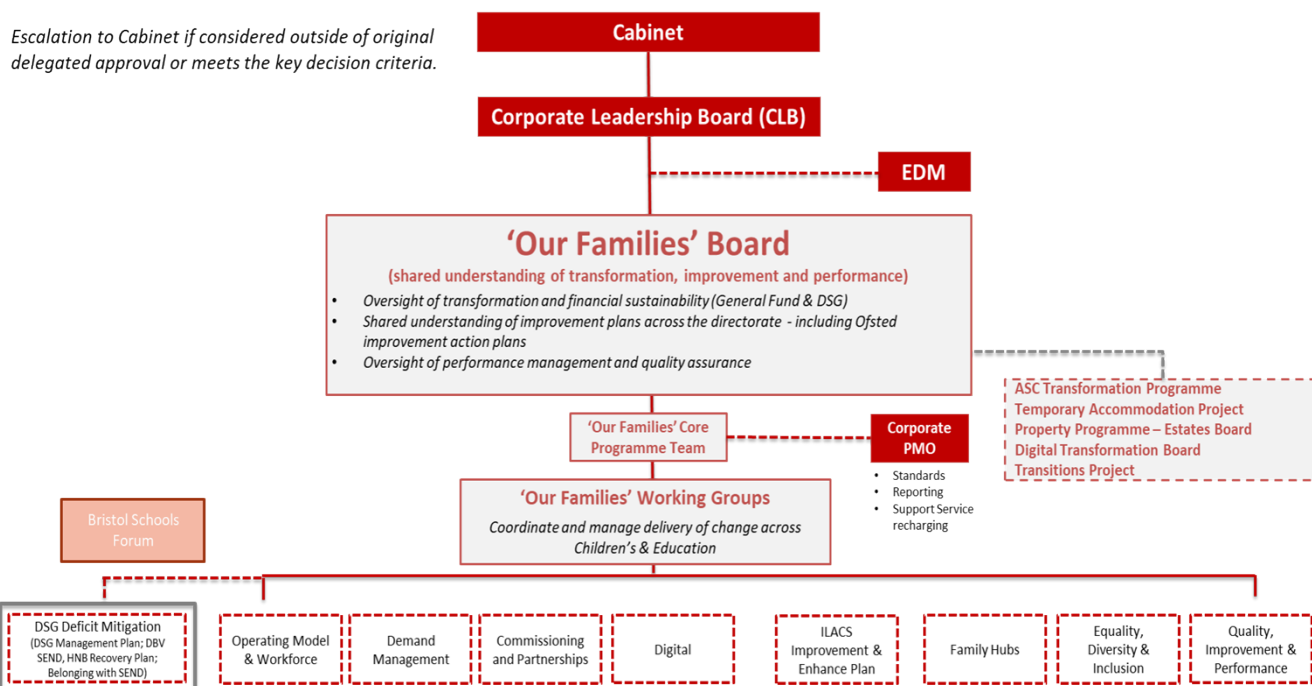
Escalation to Cabinet if considered outside of original delegated approval or meets the key decision criteria.

Cabinet

Corporate Leadership Board (CLB)

EDM

'Our Families' Board

(shared understanding of transformation, improvement and performance)

- Oversight of transformation and financial sustainability (General Fund & DSG)
- Shared understanding of improvement plans across the directorate - including Ofsted improvement action plans
- Oversight of performance management and quality assurance

ASC Transformation Programme
Temporary Accommodation Project
Property Programme – Estates Board
Digital Transformation Board
Transitions Project

'Our Families' Core Programme Team

Corporate PMO

- Standards
- Reporting
- Support Service recharging

'Our Families' Working Groups

Coordinate and manage delivery of change across Children's & Education

Bristol Schools Forum

DSG Deficit Mitigation (DSG Management Plan; DBV SEND, HNB Recovery Plan; Belonging with SEND)

Operating Model & Workforce

Demand Management

Commissioning and Partnerships

Digital

ILACS Improvement & Enhance Plan

Family Hubs

Equality, Diversity & Inclusion

Quality, Improvement & Performance